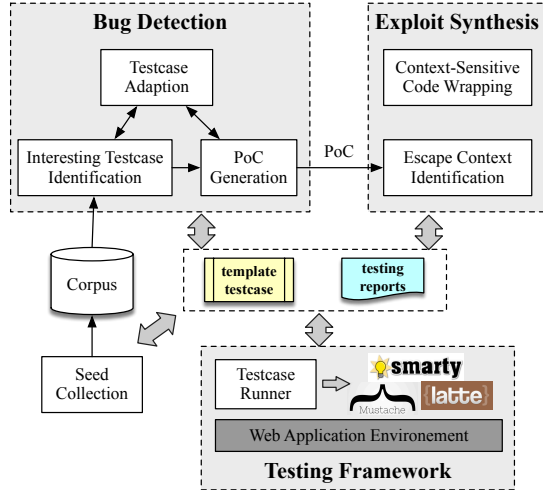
Bug Detection

Testcase Adaption

Interesting Testcase Identification

PoC Generation

PoC

Exploit Synthesis

Context-Sensitive Code Wrapping

Escape Context Identification

Corpus

template testcase

testing reports

Seed Collection

Testcase Runner

smarty

Mustache

latte

Web Application Environement

Testing Framework